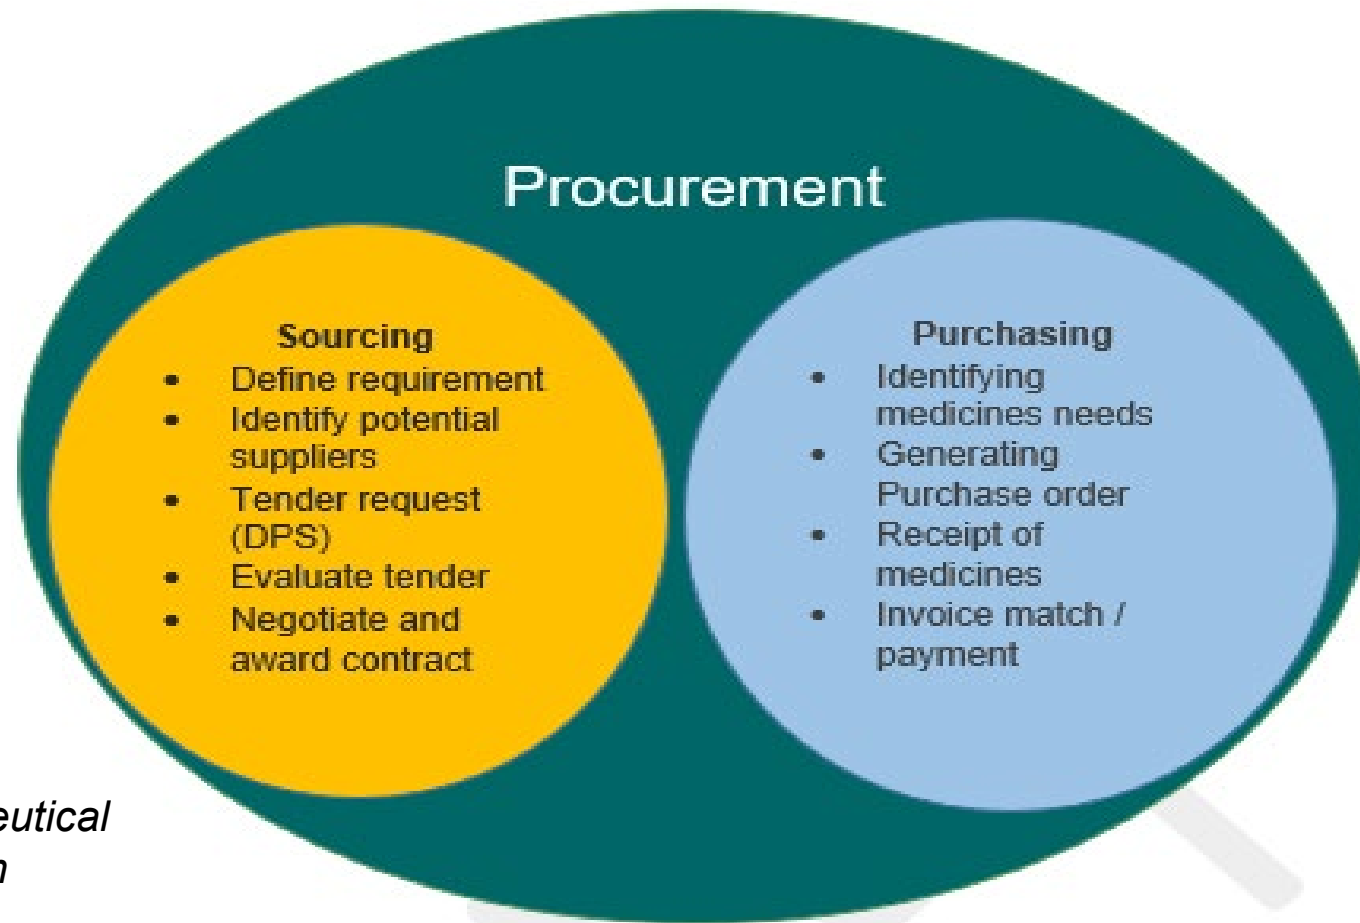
Procurement

Sourcing
- Define requirement
- Identify potential suppliers
- Tender request (DPS)
- Evaluate tender
- Negotiate and award contract

Purchasing
- Identifying medicines needs
- Generating Purchase order
- Receipt of medicines
- Invoice match / payment

eutical
n